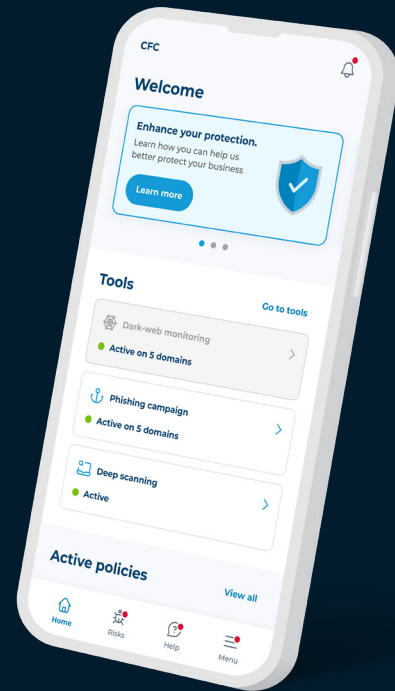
CFC

Welcome

Enhance your protection.
Learn how you can help us better protect your business

Learn more

Tools

Go to tools

Dark-web monitoring
Active on 5 domains

Phishing campaign
Active on 5 domains

Deep scanning
Active

Active policies

View all

Home
Risks
Help
Menu